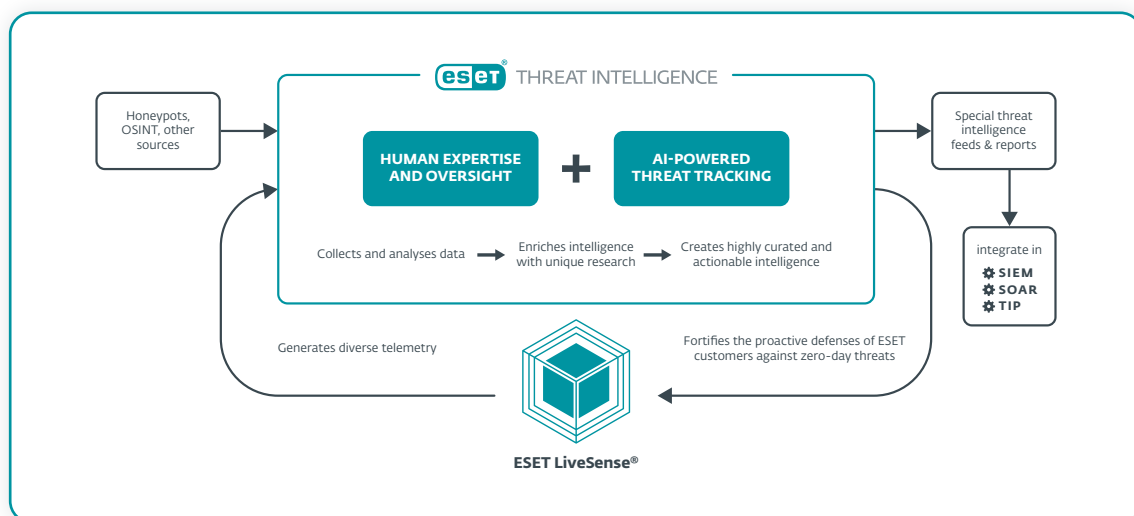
ESET® THREAT INTELLIGENCE

Honeypots, OSINT, other sources

HUMAN EXPERTISE AND OVERSIGHT

+

AI-POWERED THREAT TRACKING

Collects and analyses data

Enriches intelligence with unique research

Creates highly curated and actionable intelligence

Special threat intelligence feeds & reports

integrate in
SIEM
SOAR
TIP

Generates diverse telemetry

Fortifies the proactive defenses of ESET customers against zero-day threats

ESET LiveSense®